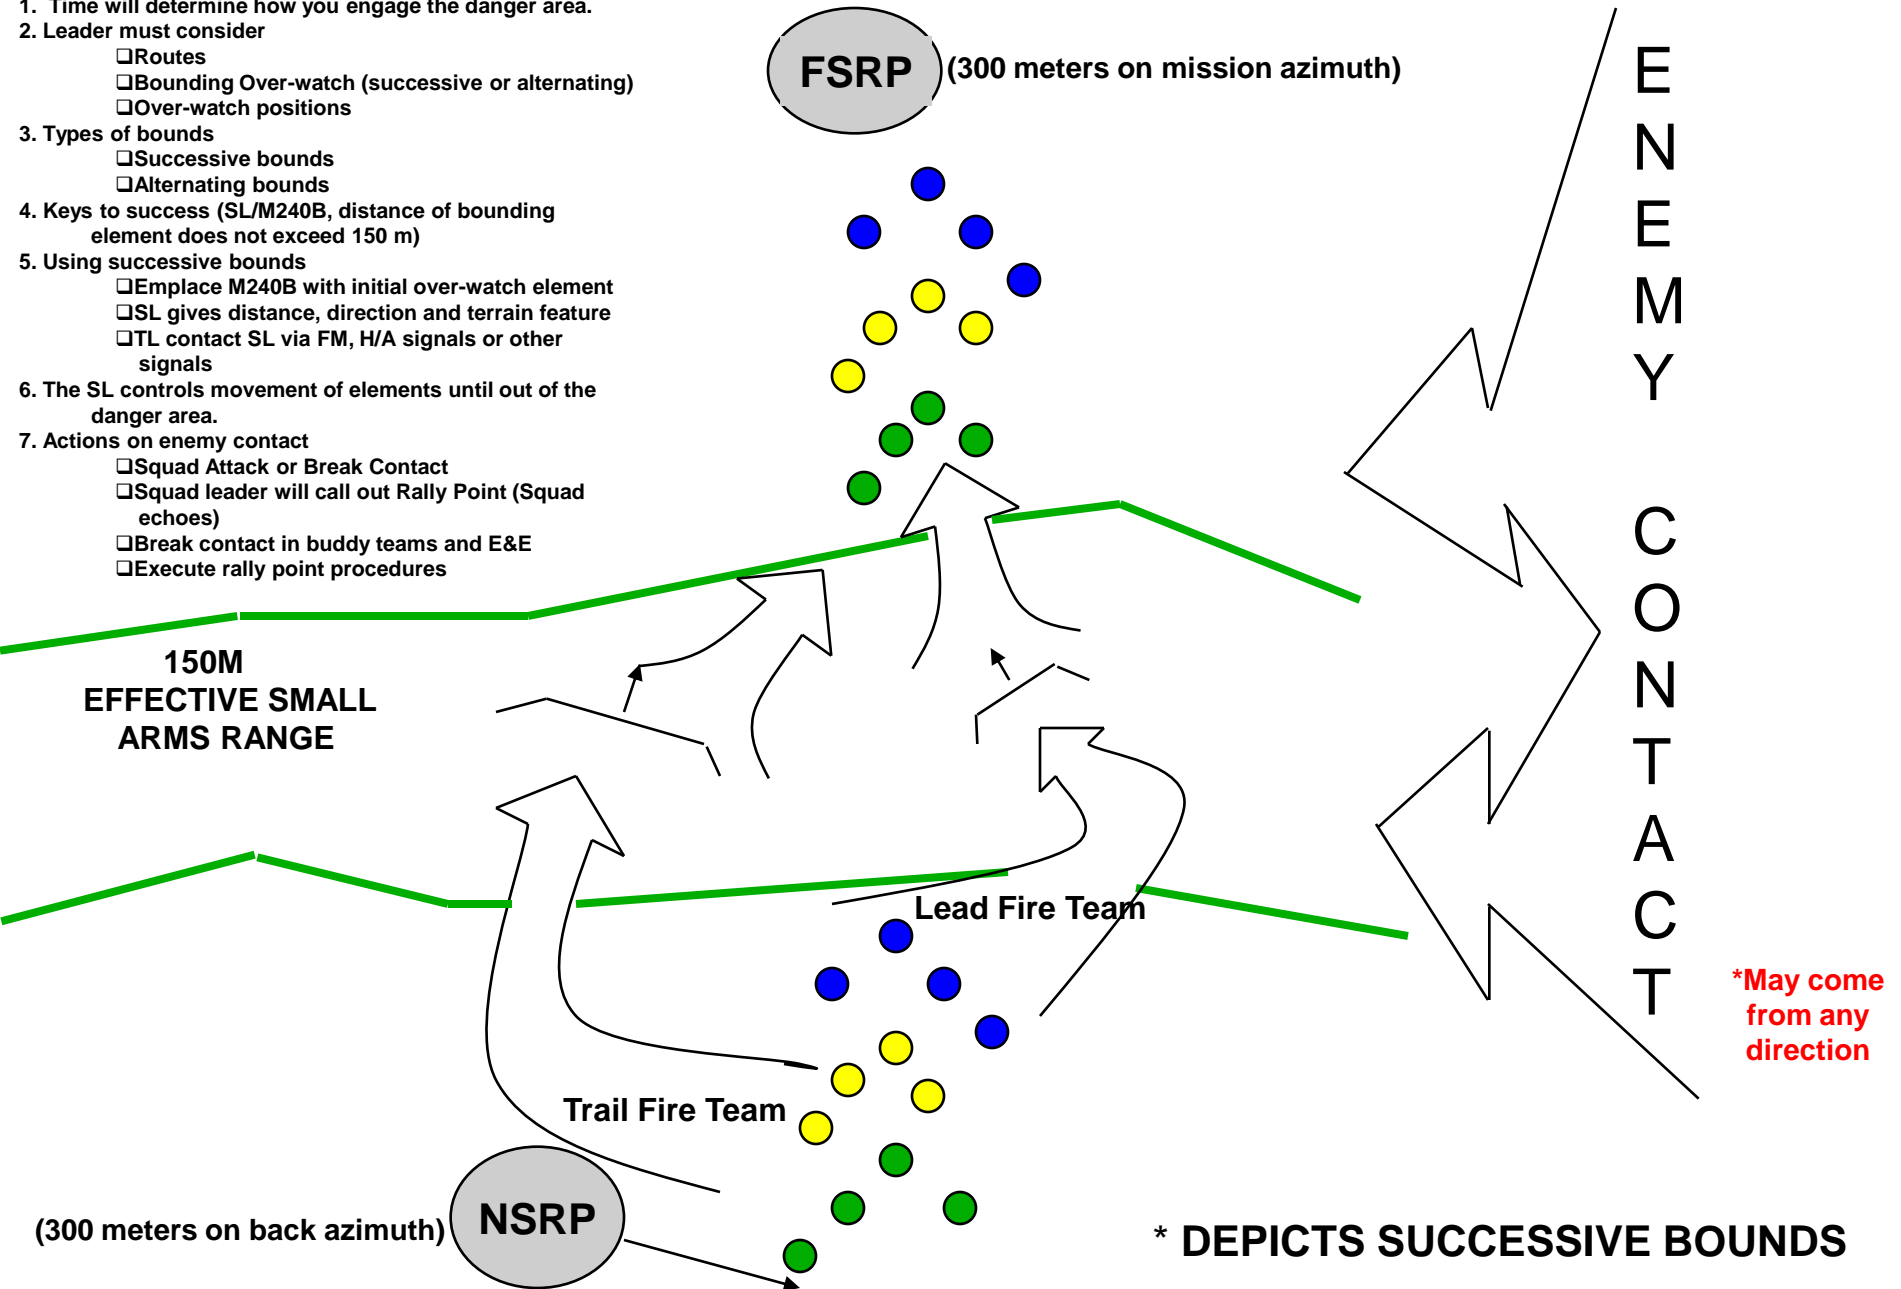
1. Time will determine how you engage the danger area.
2. Leader must consider
❑Routes
❑Bounding Over-watch (successive or alternating)
❑Over-watch positions
3. Types of bounds
❑Successive bounds
❑Alternating bounds
4. Keys to success (SL/M240B, distance of bounding element does not exceed 150 m)
5. Using successive bounds
❑Emplace M240B with initial over-watch element
❑SL gives distance, direction and terrain feature
❑TL contact SL via FM, H/A signals or other signals
6. The SL controls movement of elements until out of the danger area.
7. Actions on enemy contact
❑Squad Attack or Break Contact
❑Squad leader will call out Rally Point (Squad echoes)
❑Break contact in buddy teams and E&E
❑Execute rally point procedures

FSRP (300 meters on mission azimuth)

ENEMY CONTACT

150M
EFFECTIVE SMALL ARMS RANGE

Lead Fire Team

*May come from any direction

Trail Fire Team

(300 meters on back azimuth) NSRP

* DEPICTS SUCCESSIVE BOUNDS